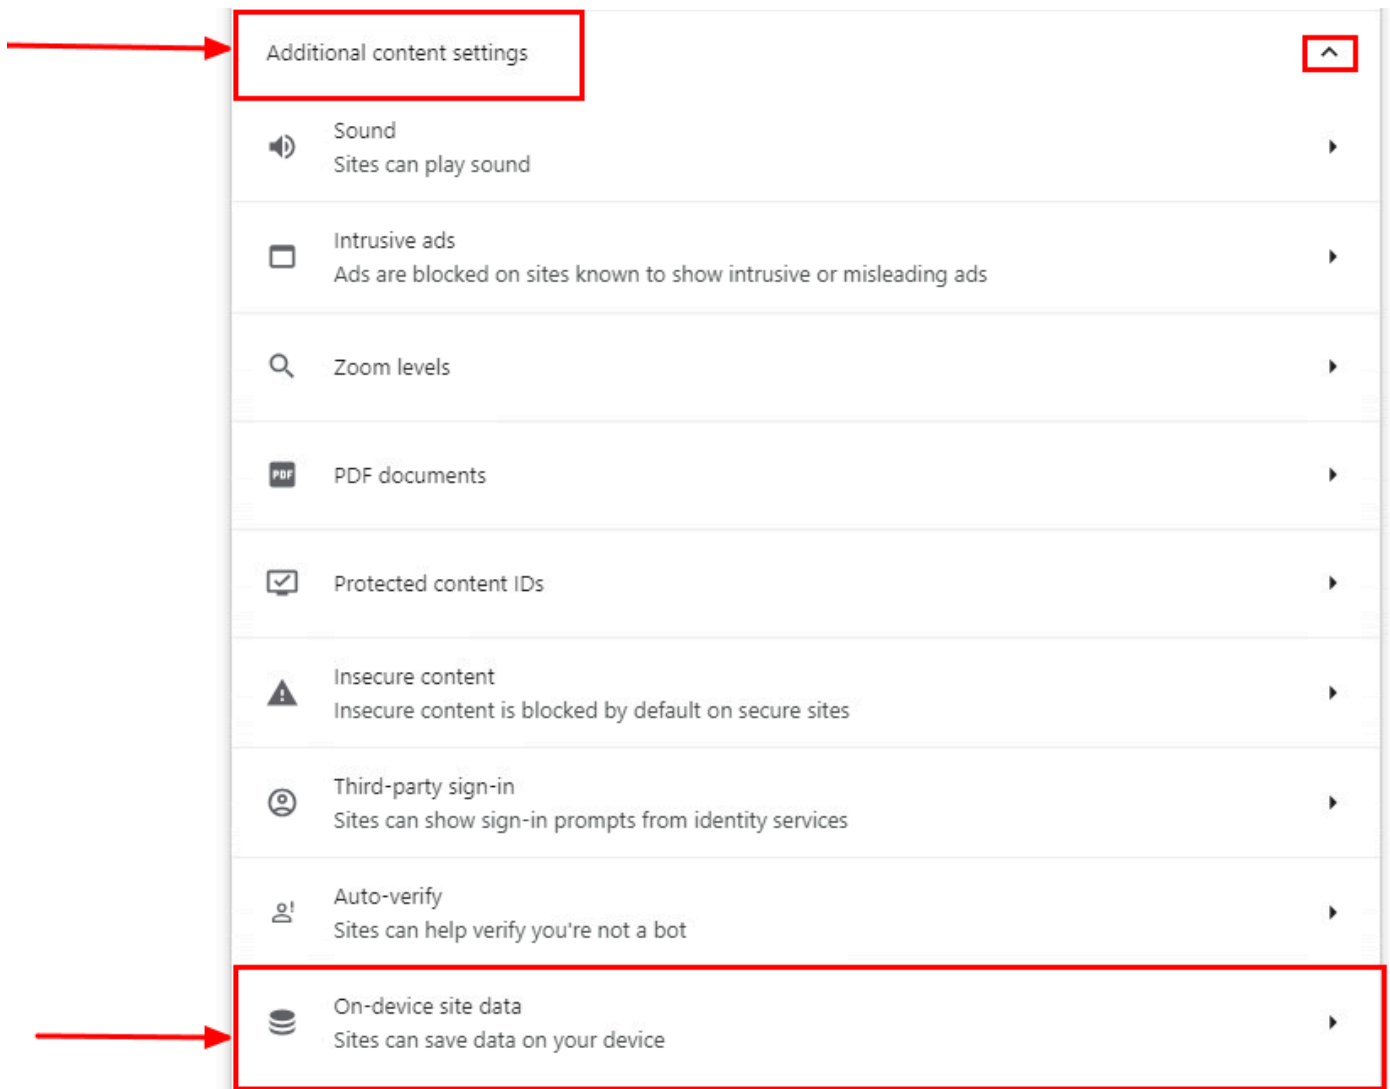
Additional content settings

Sound
Sites can play sound

Intrusive ads
Ads are blocked on sites known to show intrusive or misleading ads

Zoom levels

PDF PDF documents

Protected content IDs

Insecure content
Insecure content is blocked by default on secure sites

Third-party sign-in
Sites can show sign-in prompts from identity services

Auto-verify
Sites can help verify you're not a bot

On-device site data
Sites can save data on your device